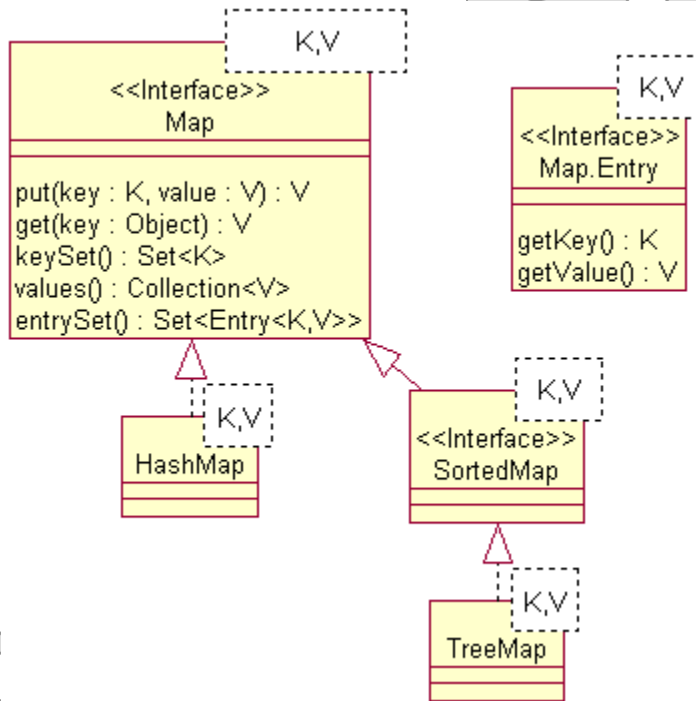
K,V

<<Interface>>
Map

put(key : K, value : V) : V
get(key : Object) : V
keySet() : Set<K>
values() : Collection<V>
entrySet() : Set<Entry<K,V>>

K,V

<<Interface>>
Map.Entry

getKey() : K
getValue() : V

K,V

HashMap

K,V

<<Interface>>
SortedMap

K,V

TreeMap